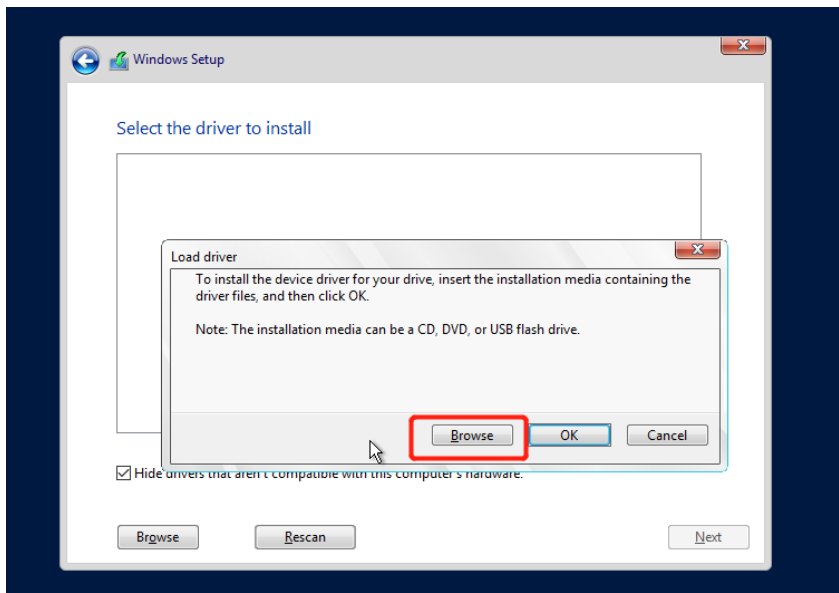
Windows Setup

Select the driver to install

Load driver

To install the device driver for your drive, insert the installation media containing the driver files, and then click OK.

Note: The installation media can be a CD, DVD, or USB flash drive.

Browse
OK
Cancel

Hide drivers that aren't compatible with this computer's hardware.

Browse
Rescan
Next